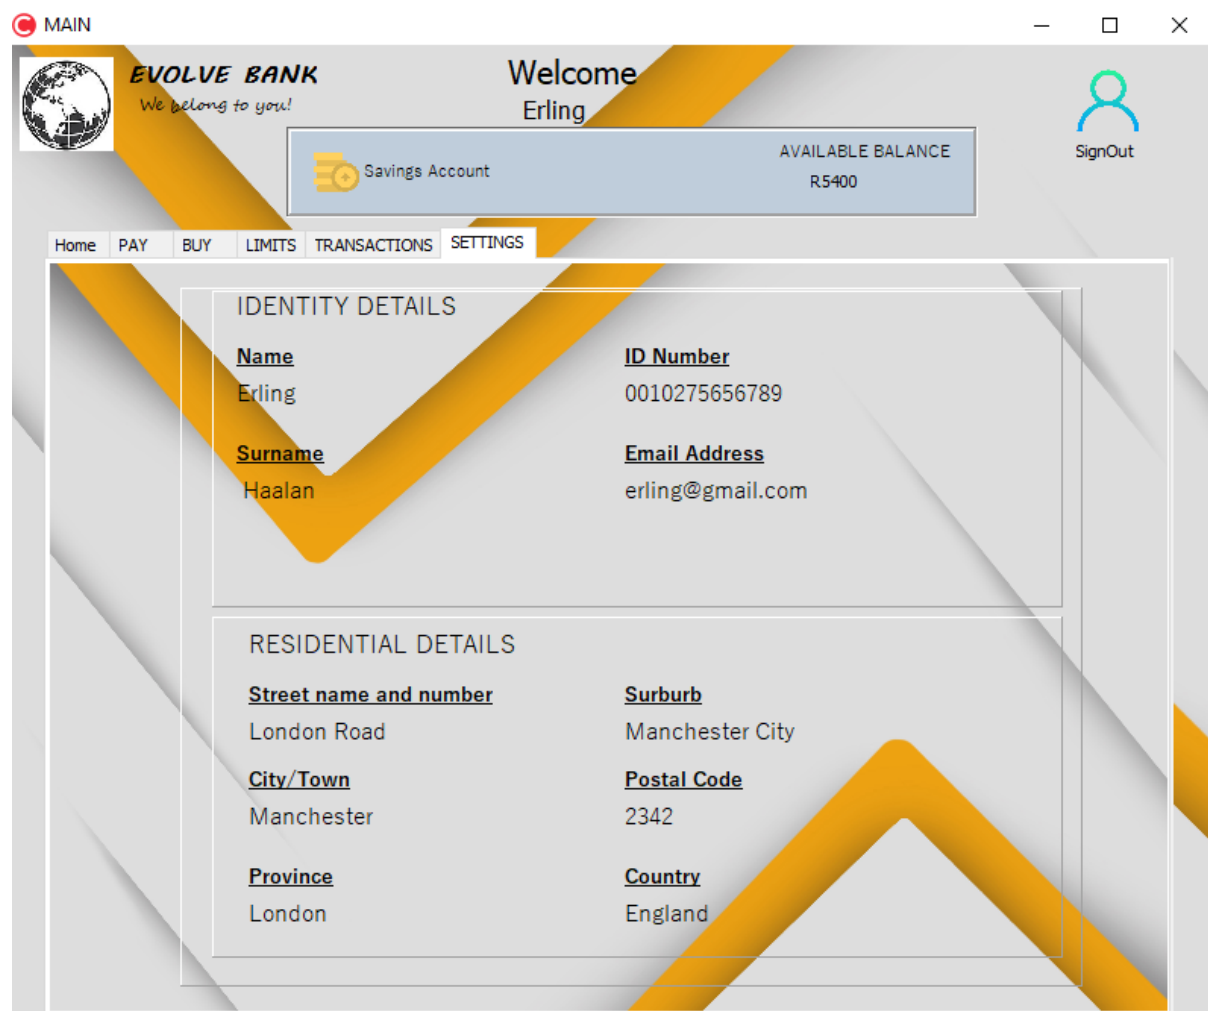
MAIN

EVOLVE BANK
We belong to you!

Welcome
Erling

SignOut

Savings Account

AVAILABLE BALANCE
R5400

Home PAY BUY LIMITS TRANSACTIONS SETTINGS

IDENTITY DETAILS

Name
Erling

ID Number
0010275656789

Surname
Haalan

Email Address
erling@gmail.com

RESIDENTIAL DETAILS

Street name and number
London Road

Surburb
Manchester City

City/Town
Manchester

Postal Code
2342

Province
London

Country
England